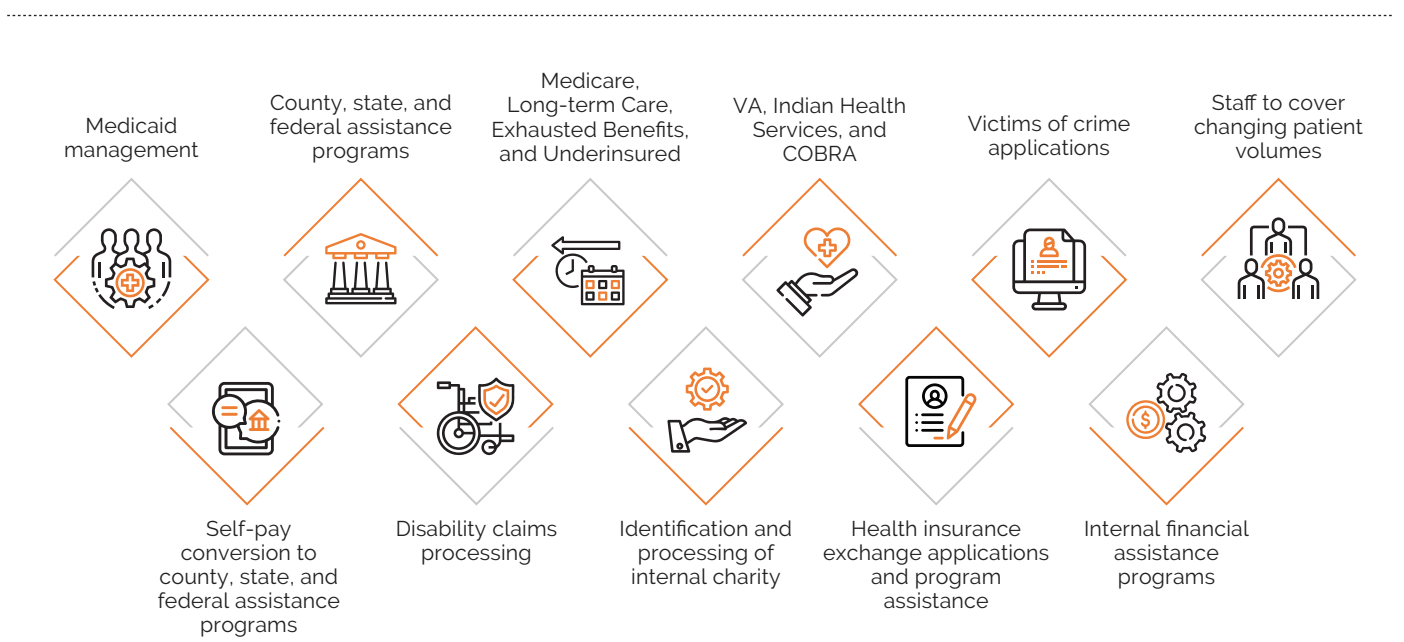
Medicaid management

County, state, and federal assistance programs

Medicare, Long-term Care, Exhausted Benefits, and Underinsured

VA, Indian Health Services, and COBRA

Victims of crime applications

Staff to cover changing patient volumes

Self-pay conversion to county, state, and federal assistance programs

Disability claims processing

Identification and processing of internal charity

Health insurance exchange applications and program assistance

Internal financial assistance programs